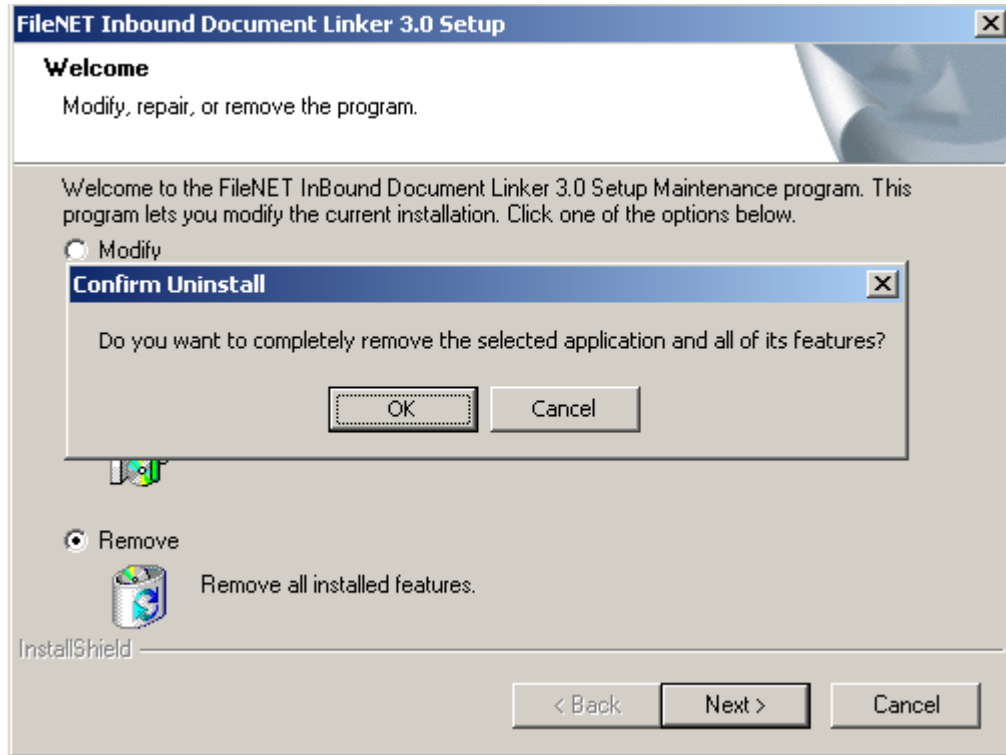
FileNET Inbound Document Linker 3.0 Setup

Welcome

Modify, repair, or remove the program.

Welcome to the FileNET InBound Document Linker 3.0 Setup Maintenance program. This program lets you modify the current installation. Click one of the options below.

Modify

Confirm Uninstall

Do you want to completely remove the selected application and all of its features?

OK

Cancel

Remove

Remove all installed features.

InstallShield

< Back

Next >

Cancel